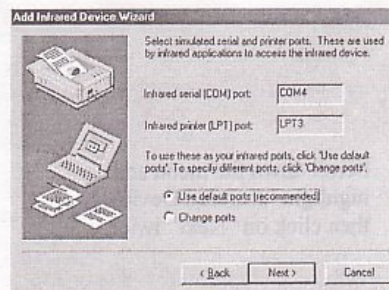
Add Infrared Device Wizard

Select simulated serial and printer ports. These are used by infrared applications to access the infrared device.

Infrared serial (COM) port: COM4

Infrared printer (LPT) port: LPT3

To use these as your infrared ports, click 'Use default ports'. To specify different ports, click 'Change ports'.

Use default ports (recommended)

Change ports

< Back
Next >
Cancel